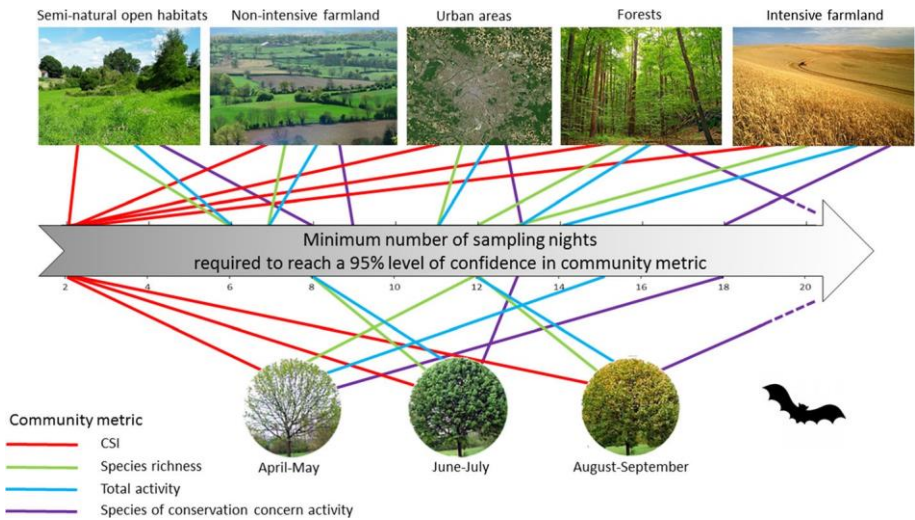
Semi-natural open habitats
Non-intensive farmland
Urban areas
Forests
Intensive farmland

Minimum number of sampling nights required to reach a 95% level of confidence in community metric

2
4
6
8
10
12
14
16
18
20

April-May
June-July
August-September

Community metric
CSI
Species richness
Total activity
Species of conservation concern activity